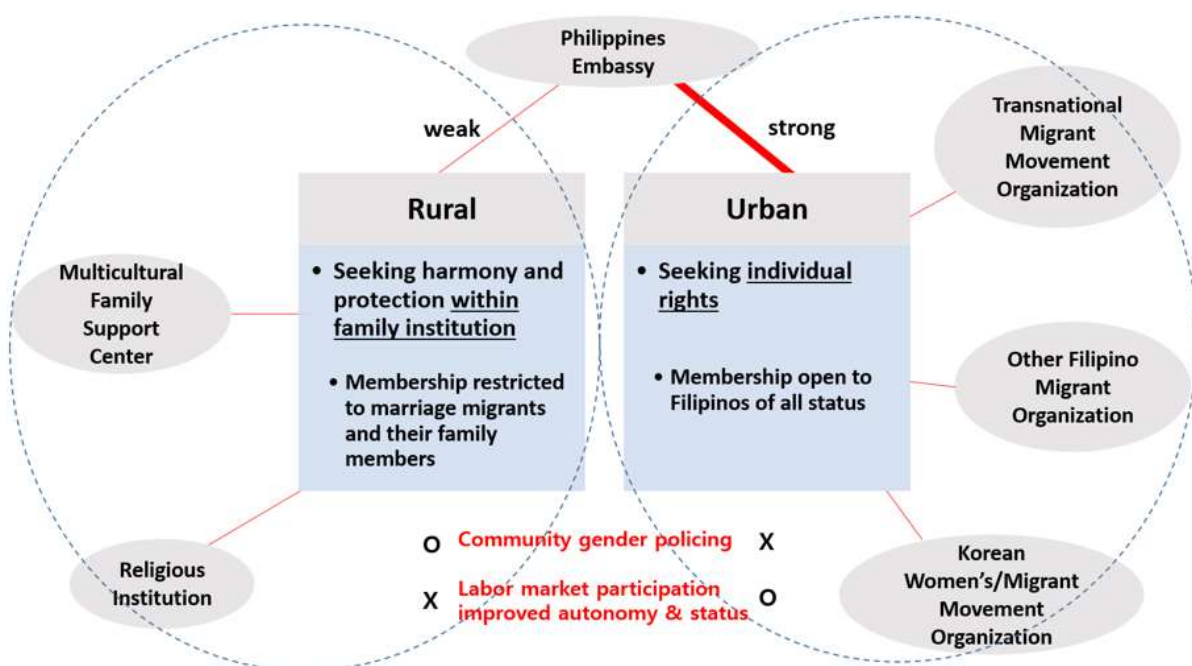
Philippines Embassy

weak

strong

Rural

- Seeking harmony and protection within family institution

- Membership restricted to marriage migrants and their family members

Urban

- Seeking individual rights

- Membership open to Filipinos of all status

Transnational Migrant Movement Organization

Multicultural Family Support Center

Other Filipino Migrant Organization

Religious Institution

Korean Women's/Migrant Movement Organization

O Community gender policing X

X Labor market participation improved autonomy & status O